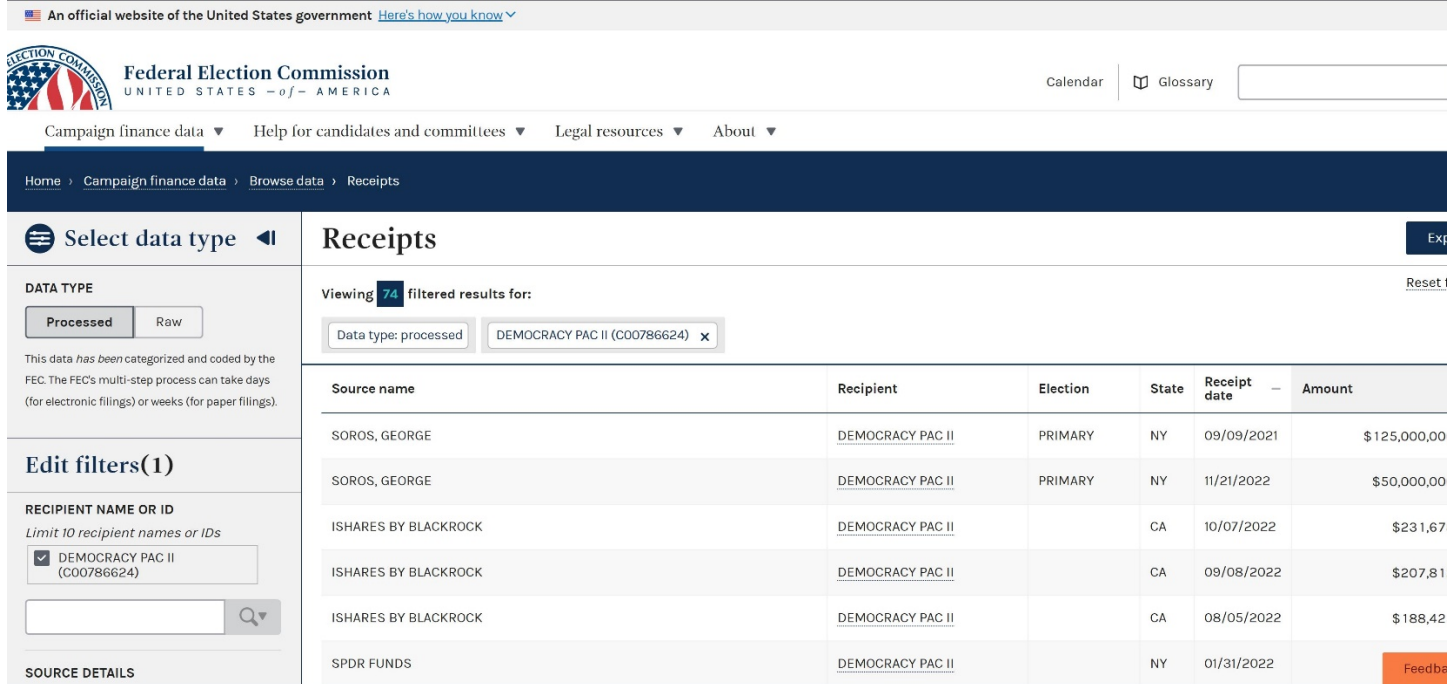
An official website of the United States government Here's how you know

ELECTION COMMISSION

Federal Election Commission
UNITED STATES —of— AMERICA

Calendar | Glossary

Campaign finance data ▼ Help for candidates and committees ▼ Legal resources ▼ About ▼

Home › Campaign finance data › Browse data › Receipts

Select data type

DATA TYPE

Processed Raw

This data *has been* categorized and coded by the FEC. The FEC's multi-step process can take days (for electronic filings) or weeks (for paper filings).

Edit filters(1)

RECIPIENT NAME OR ID

*Limit 10 recipient names or IDs*

DEMOCRACY PAC II (C00786624)

SOURCE DETAILS

Receipts

Exp

Reset

Viewing 74 filtered results for:

Data type: processed DEMOCRACY PAC II (C00786624) ×

| Source name | Recipient | Election | State | Receipt date | Amount |
|---|---|---|---|---|---|
| SOROS, GEORGE | DEMOCRACY PAC II | PRIMARY | NY | 09/09/2021 | $125,000,00 |
| SOROS, GEORGE | DEMOCRACY PAC II | PRIMARY | NY | 11/21/2022 | $50,000,00 |
| ISHARES BY BLACKROCK | DEMOCRACY PAC II | | CA | 10/07/2022 | $231,67 |
| ISHARES BY BLACKROCK | DEMOCRACY PAC II | | CA | 09/08/2022 | $207,81 |
| ISHARES BY BLACKROCK | DEMOCRACY PAC II | | CA | 08/05/2022 | $188,42 |
| SPDR FUNDS | DEMOCRACY PAC II | | NY | 01/31/2022 | |

Feedba